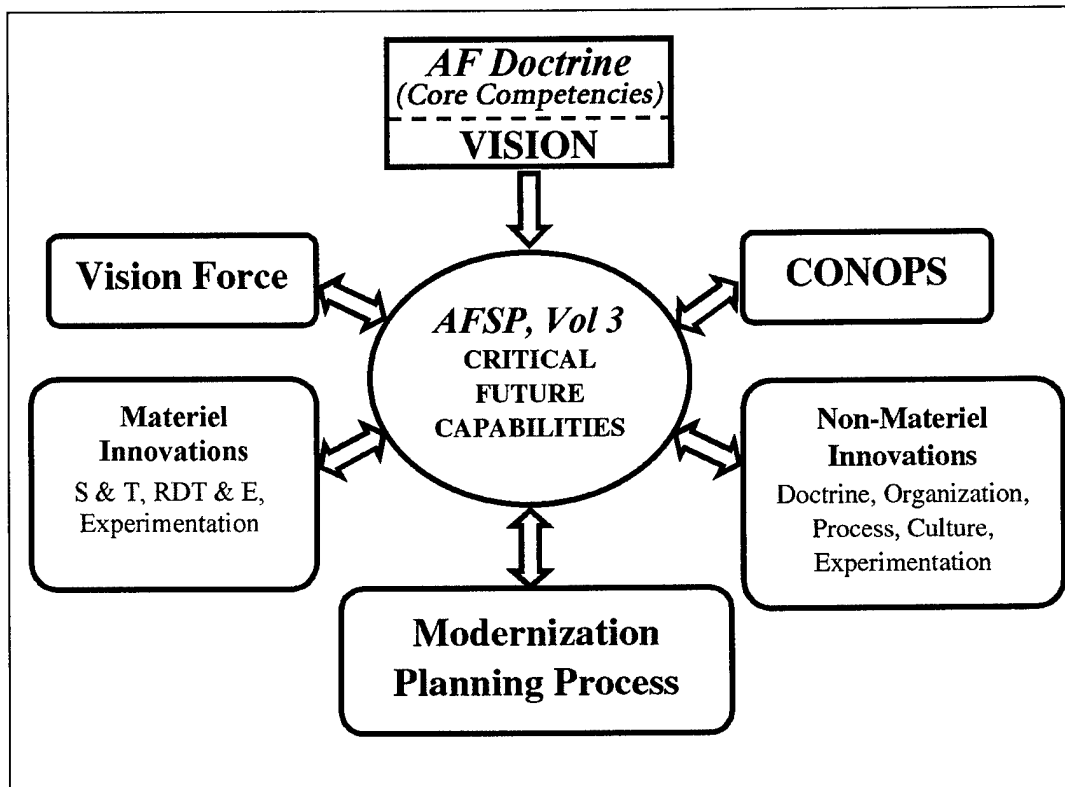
AF Doctrine
(Core Competencies)
VISION

Vision Force

AFSP, Vol 3
CRITICAL FUTURE CAPABILITIES

CONOPS

Materiel Innovations
S & T, RDT & E, Experimentation

Non-Materiel Innovations
Doctrine, Organization, Process, Culture, Experimentation

Modernization Planning Process